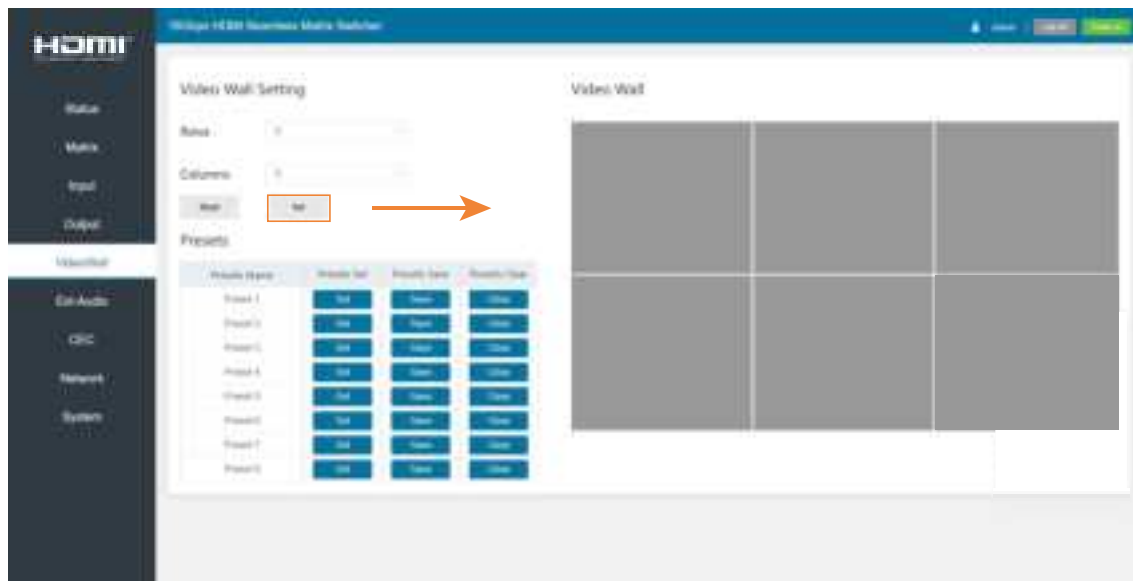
HDMI

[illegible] HDMI Seamless Matrix Switcher

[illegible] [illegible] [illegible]

Status

Matrix

Input

Output

VideoWall

Ext-Audio

CEC

Network

System

Video Wall Setting

Rows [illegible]

Columns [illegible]

Reset Set

Presets

| Presets Name | Presets Set | Presets Save | Presets Clear |
|---|---|---|---|
| Preset 1 | Set | Save | Clear |
| Preset 2 | Set | Save | Clear |
| Preset 3 | Set | Save | Clear |
| Preset 4 | Set | Save | Clear |
| Preset 5 | Set | Save | Clear |
| Preset 6 | Set | Save | Clear |
| Preset 7 | Set | Save | Clear |
| Preset 8 | Set | Save | Clear |

Video Wall